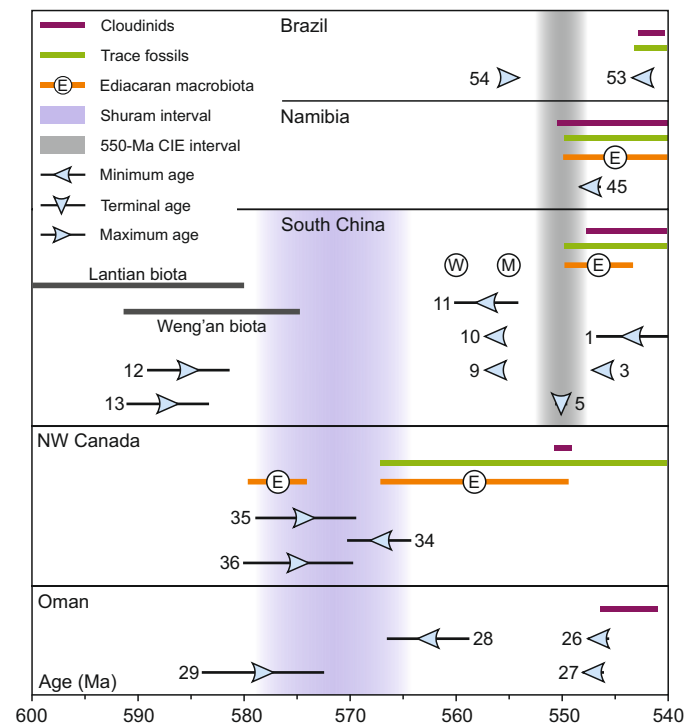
Cloudinids
Trace fossils
E Ediacaran macrobiota
Shuram interval
550-Ma CIE interval
Minimum age
Terminal age
Maximum age

Brazil
54
53

Namibia
E
45

South China
Lantian biota
W
M
E
11
Weng'an biota
10
1
12
9
3
13
5

NW Canada
E
E
35
34
36

Oman
28
26
29
27
Age (Ma)

600 590 580 570 560 550 540